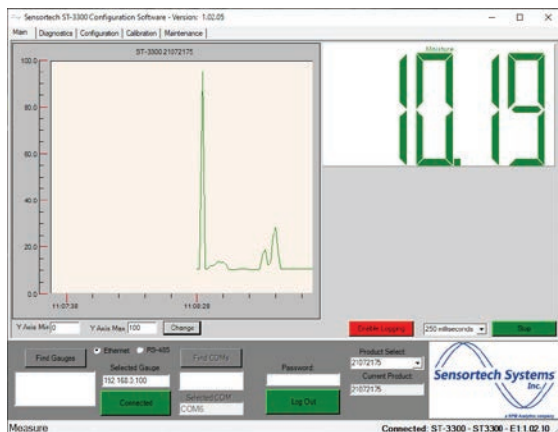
Sensortech ST-3300 Configuration Software - Version: 1.02.05

Main | Diagnostics | Configuration | Calibration | Maintenance

ST-3300 21072175

100.0
80.0
60.0
40.0
20.0
0.0

11:07:38
11:08:28

Moisture

10.19

Y Axis Min 0
Y Axis Max 100
Change

Enable Logging
250 milliseconds
Stop

Find Gauges
Ethernet
RS-485
Selected Gauge
192.168.3.100
Connected
Find COMs
Selected COM
COM5
Password
Log Out
Product Select
21072175
Current Product
21072175

Sensortech Systems Inc.
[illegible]

Measure
Connected: ST-3300 - ST3300 - E1:1.02.10